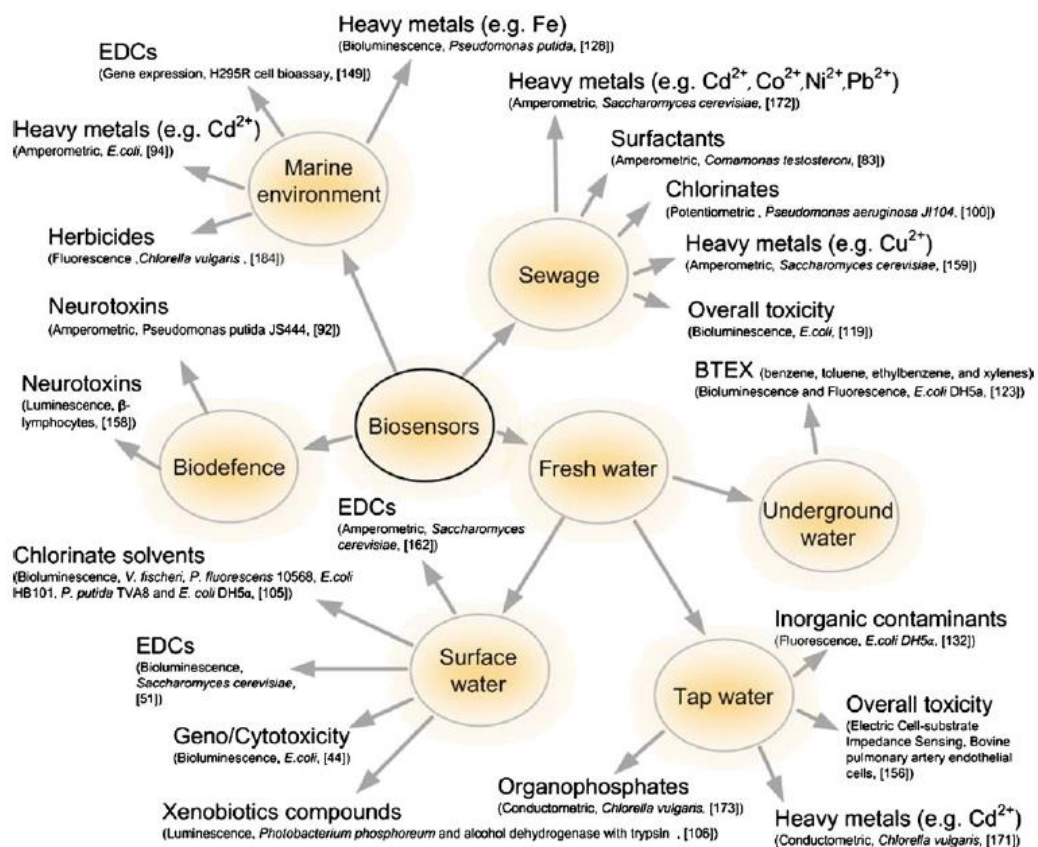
Heavy metals (e.g. Fe)
(Bioluminescence, Pseudomonas putida, [128])

EDCs
(Gene expression, H295R cell bioassay, [149])

Heavy metals (e.g. $Cd^{2+}$, $Co^{2+}$, $Ni^{2+}$, $Pb^{2+}$)
(Amperometric, Saccharomyces cerevisiae, [172])

Heavy metals (e.g. $Cd^{2+}$)
(Amperometric, E.coli, [94])

Marine environment

Surfactants
(Amperometric, Comamonas testosteroni, [83])

Chlorinates
(Potentiometric , Pseudomonas aeruginosa JI104, [100])

Herbicides
(Fluorescence ,Chlorella vulgaris , [184])

Sewage

Heavy metals (e.g. $Cu^{2+}$)
(Amperometric, Saccharomyces cerevisiae, [159])

Neurotoxins
(Amperometric, Pseudomonas putida JS444, [92])

Overall toxicity
(Bioluminescence, E.coli, [119])

BTEX (benzene, toluene, ethylbenzene, and xylenes)
(Bioluminescence and Fluorescence, E.coli DH5a, [123])

Neurotoxins
(Luminescence, β-lymphocytes, [158])

Biosensors

Biodefence

Fresh water

Underground water

EDCs
(Amperometric, Saccharomyces cerevisiae, [162])

Chlorinate solvents
(Bioluminescence, V. fischeri, P. fluorescens 10568, E.coli HB101, P. putida TVA8 and E. coli DH5α, [105])

Inorganic contaminants
(Fluorescence, E.coli DH5α, [132])

EDCs
(Bioluminescence, Saccharomyces cerevisiae, [51])

Surface water

Tap water

Overall toxicity
(Electric Cell-substrate Impedance Sensing, Bovine pulmonary artery endothelial cells, [156])

Geno/Cytotoxicity
(Bioluminescence, E.coli, [44])

Organophosphates
(Conductometric, Chlorella vulgaris, [173])

Xenobiotics compounds
(Luminescence, Photobacterium phosphoreum and alcohol dehydrogenase with trypsin , [106])

Heavy metals (e.g. $Cd^{2+}$)
(Conductometric, Chlorella vulgaris, [171])